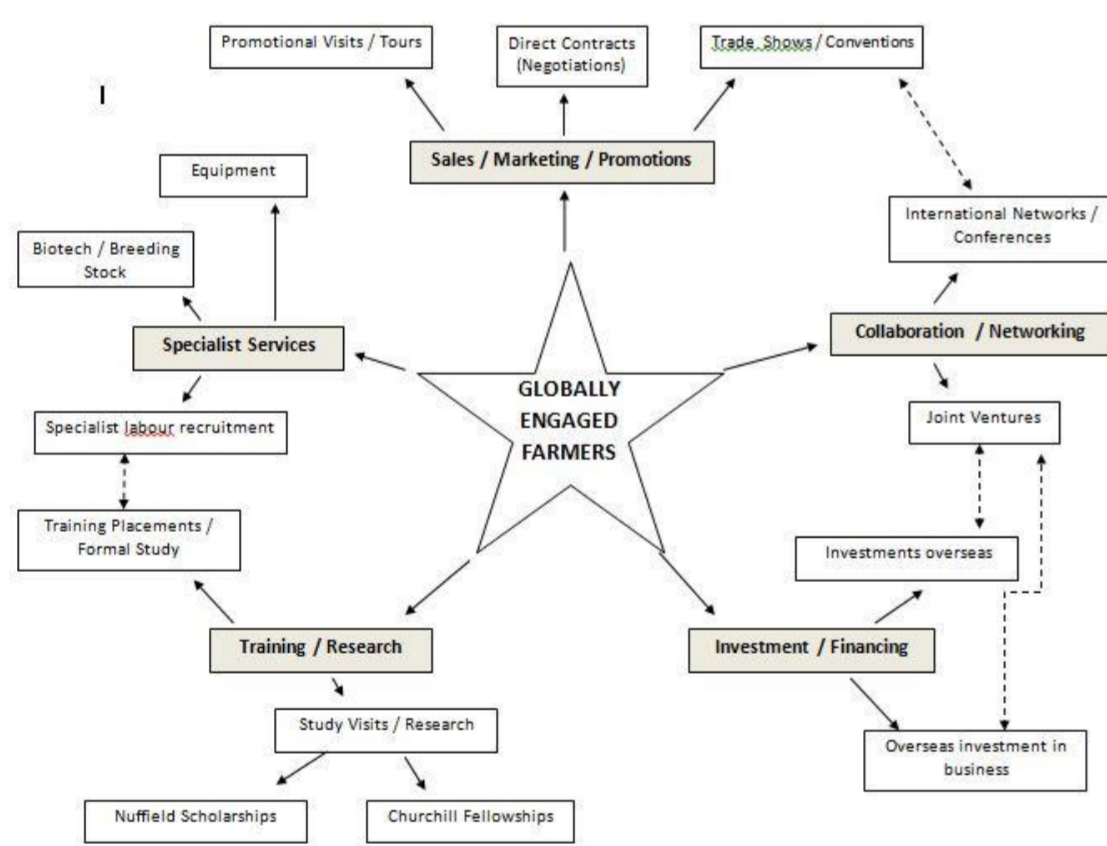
Promotional Visits / Tours

Direct Contracts (Negotiations)

Trade Shows / Conventions

I

Sales / Marketing / Promotions

Equipment

International Networks / Conferences

Biotech / Breeding Stock

Specialist Services

Collaboration / Networking

GLOBALLY ENGAGED FARMERS

Specialist labour recruitment

Joint Ventures

Training Placements / Formal Study

Investments overseas

Training / Research

Investment / Financing

Study Visits / Research

Overseas investment in business

Nuffield Scholarships

Churchill Fellowships